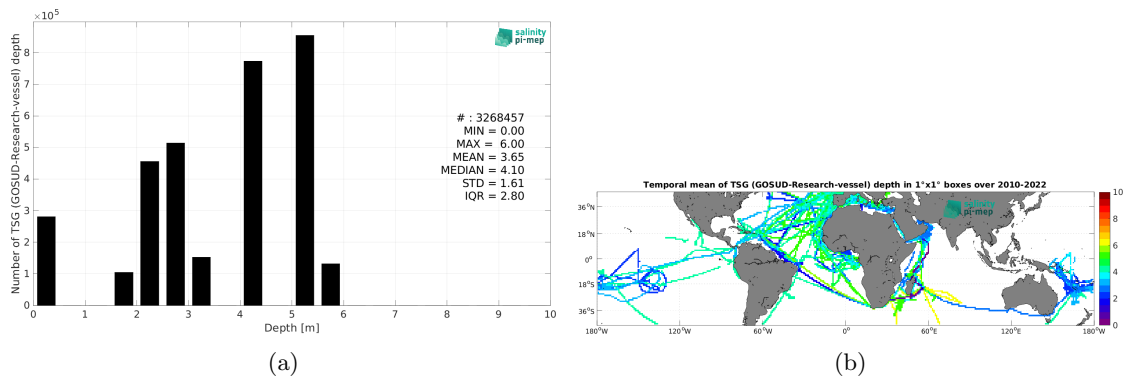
$\times 10^5$

salinity pi-mep

Number of TSG (GOSUD-Research-vessel) depth

8
7
6
5
4
3
2
1
0

# : 3268457
MIN = 0.00
MAX = 6.00
MEAN = 3.65
MEDIAN = 4.10
STD = 1.61
IQR = 2.80

0 1 2 3 4 5 6 7 8 9 10
Depth [m]

(a)

Temporal mean of TSG (GOSUD-Research-vessel) depth in 1°x1° boxes over 2010-2022

salinity pi-mep

36°N
18°N
0°
18°S
36°S

180°W 120°W 60°W 0° 60°E 120°E 180°W

10
8
6
4
2
0

(b)